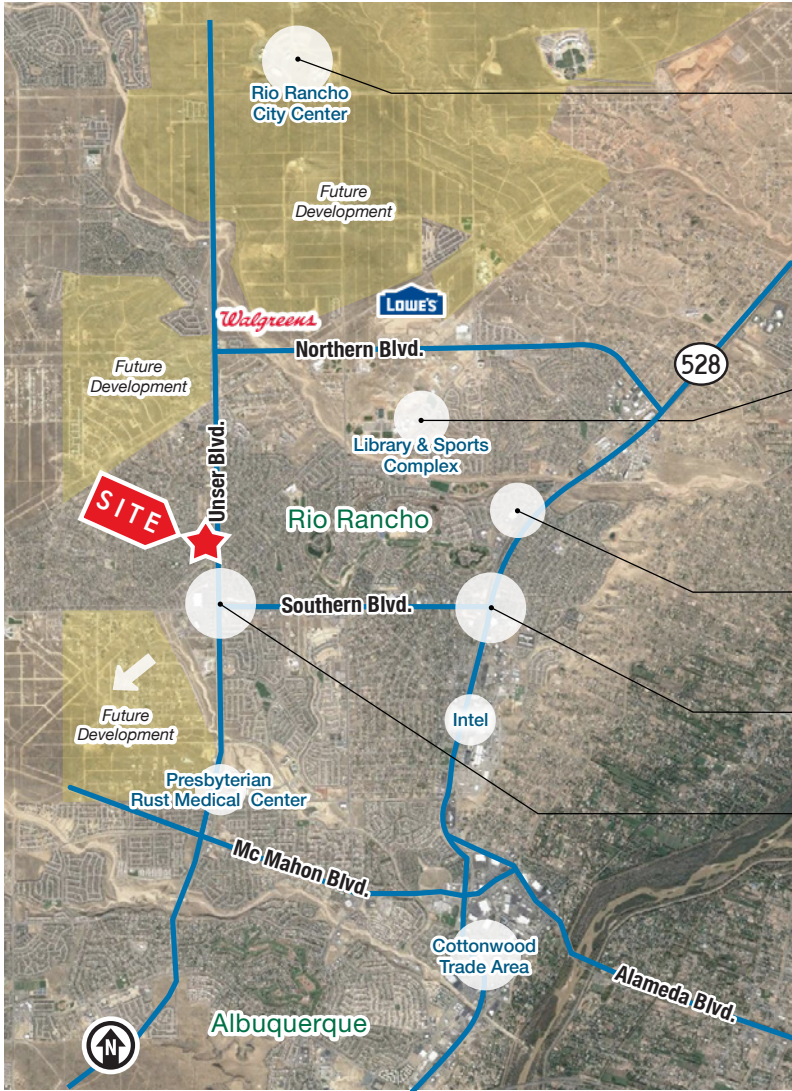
Rio Rancho City Center

Future Development

LOWE'S

Walgreens

Northern Blvd.

528

Future Development

Library & Sports Complex

Unser Blvd.

SITE

Rio Rancho

Southern Blvd.

Intel

Future Development

Presbyterian Rust Medical Center

Mc Mahon Blvd.

Cottonwood Trade Area

Alameda Blvd.

Albuquerque

N